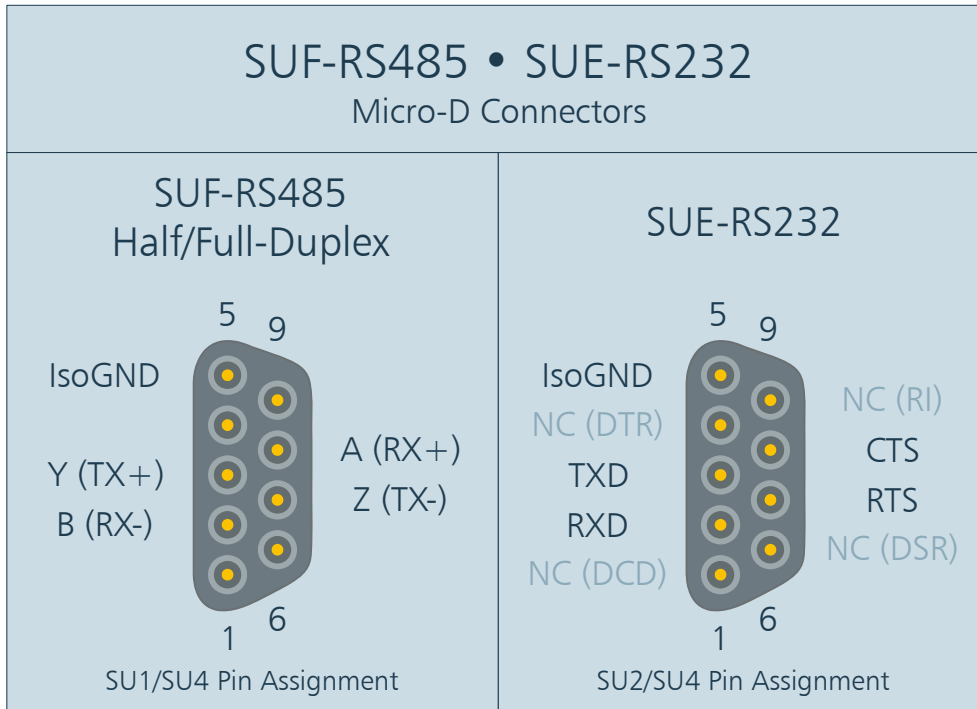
SUF-RS485 • SUE-RS232
Micro-D Connectors

SUF-RS485
Half/Full-Duplex

5 9

IsoGND

A (RX+)

Y (TX+)

Z (TX-)

B (RX-)

1 6

SU1/SU4 Pin Assignment

SUE-RS232

5 9

IsoGND

NC (RI)

NC (DTR)

CTS

TXD

RTS

RXD

NC (DSR)

NC (DCD)

1 6

SU2/SU4 Pin Assignment